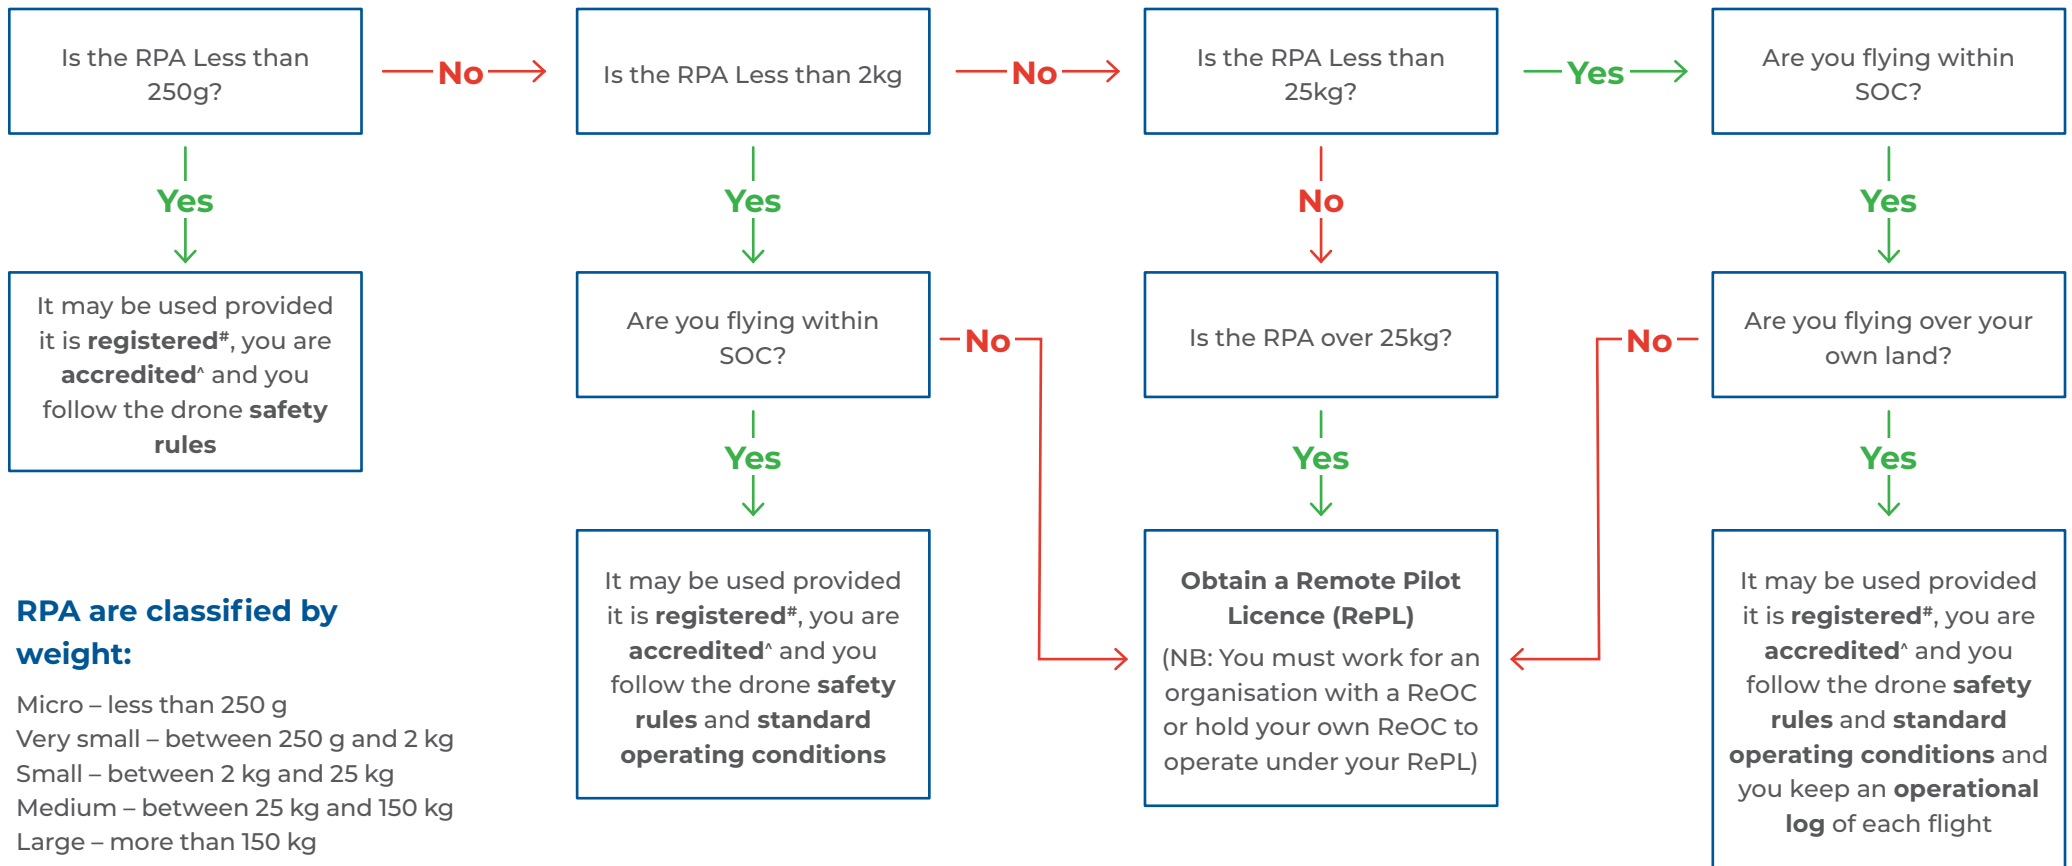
Is the RPA Less than 250g?

No

Is the RPA Less than 2kg

No

Is the RPA Less than 25kg?

Yes

Are you flying within SOC?

Yes

It may be used provided it is **registered**#, you are **accredited**^ and you follow the drone **safety rules**

Yes

Are you flying within SOC?

No

No

Is the RPA over 25kg?

Yes

No

Are you flying over your own land?

Yes

It may be used provided it is **registered**#, you are **accredited**^ and you follow the drone **safety rules** and **standard operating conditions**

Yes

**Obtain a Remote Pilot Licence (RePL)**

(NB: You must work for an organisation with a ReOC or hold your own ReOC to operate under your RePL)

Yes

It may be used provided it is **registered**#, you are **accredited**^ and you follow the drone **safety rules** and **standard operating conditions** and you keep an **operational log** of each flight

**RPA are classified by weight:**

Micro – less than 250 g
Very small – between 250 g and 2 kg
Small – between 2 kg and 25 kg
Medium – between 25 kg and 150 kg
Large – more than 150 kg